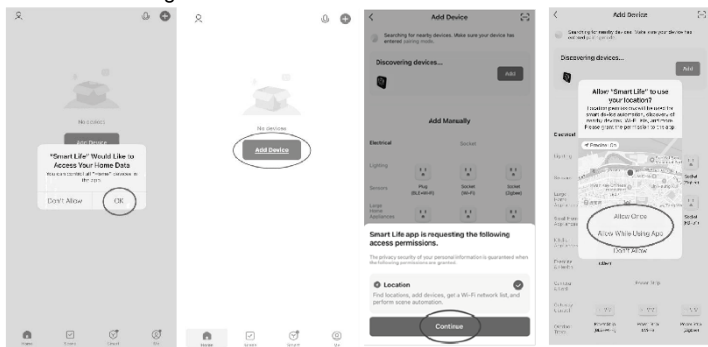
No devices

Add Device

"Smart Life" Would Like to Access Your Home Data

You can control all "Home" devices in the app.

Don't Allow

OK

Home

Scene

Smart

Me

No devices

Add Device

Home

Scene

Smart

Me

Add Device

Searching for nearby devices. Make sure your device has entered pairing mode.

Discovering devices...

Add

Add Manually

Electrical

Socket

Lighting

Sensors

Plug (BLE+Wi-Fi)

Socket (Wi-Fi)

Socket (Zigbee)

Large Home Appliances

Smart Life app is requesting the following access permissions.

The privacy security of your personal information is guaranteed when the following permissions are granted.

Location

Find locations, add devices, get a Wi-Fi network list, and perform scene automation.

Continue

Add Device

Searching for nearby devices. Make sure your device has entered pairing mode.

Discovering devices...

Add

Allow "Smart Life" to use your location?

Location permission will be used for the smart device automation, discovery of nearby devices, Wi-Fi lists, and more. Please grant the permission to continue.

Precise: On

Allow Once

Allow While Using App

Don't Allow

Electrical

Lighting

Sensors

Large Home Appliances

Small Home Appliances

Kitchen Appliances

Exercise & Health

Camera & Lock

Gateway Control

Outdoor Travel

Socket

Socket

Power Strip

Power Strip (Zigbee)

Power Strip

Power Strip (Zigbee)